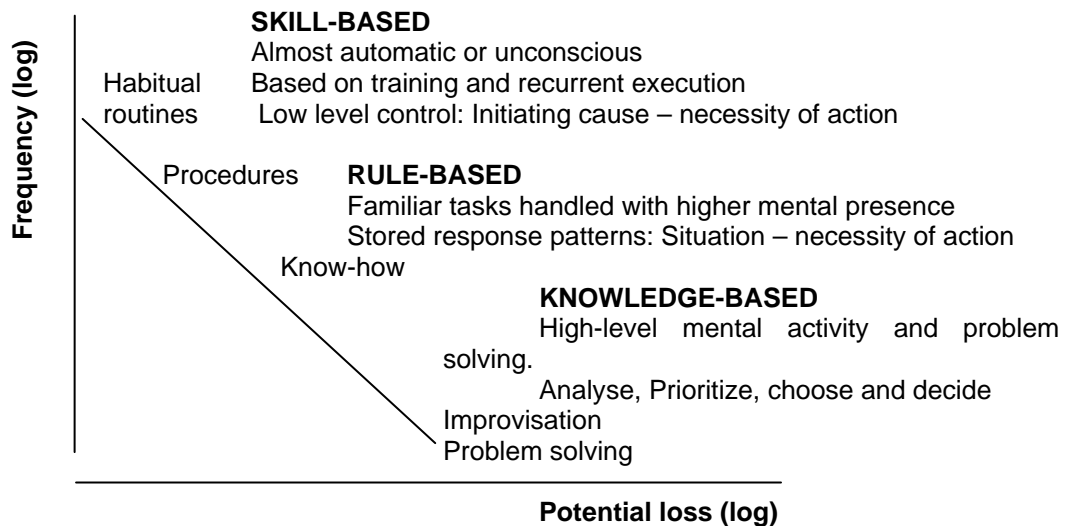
Frequency (log)

SKILL-BASED
Almost automatic or unconscious
Habitual routines
Based on training and recurrent execution
Low level control: Initiating cause – necessity of action

Procedures
RULE-BASED
Familiar tasks handled with higher mental presence
Stored response patterns: Situation – necessity of action

Know-how
KNOWLEDGE-BASED
High-level mental activity and problem solving.
Analyse, Prioritize, choose and decide

Improvisation
Problem solving

Potential loss (log)